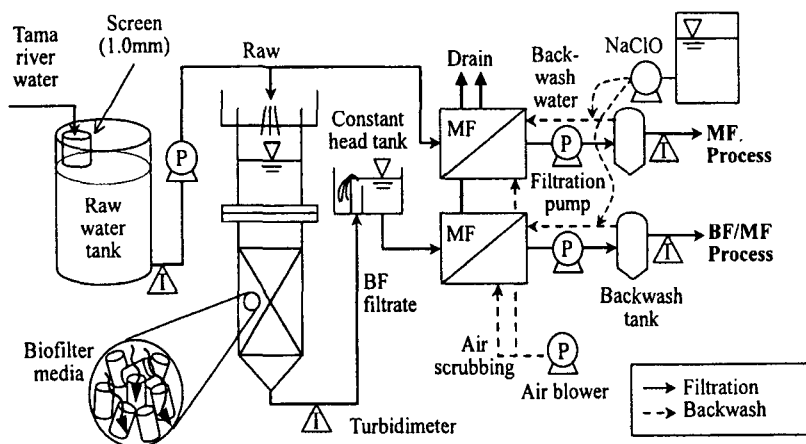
Tama river water

Screen (1.0mm)

Raw

Drain

Back-wash water

NaClO

Constant head tank

MF

P

MF. Process

Raw water tank

P

Filtration pump

MF

P

BF/MF Process

BF filtrate

Backwash tank

Air scrubbing

P

Biofilter media

Air blower

Turbidimeter

→ Filtration
⇢ Backwash